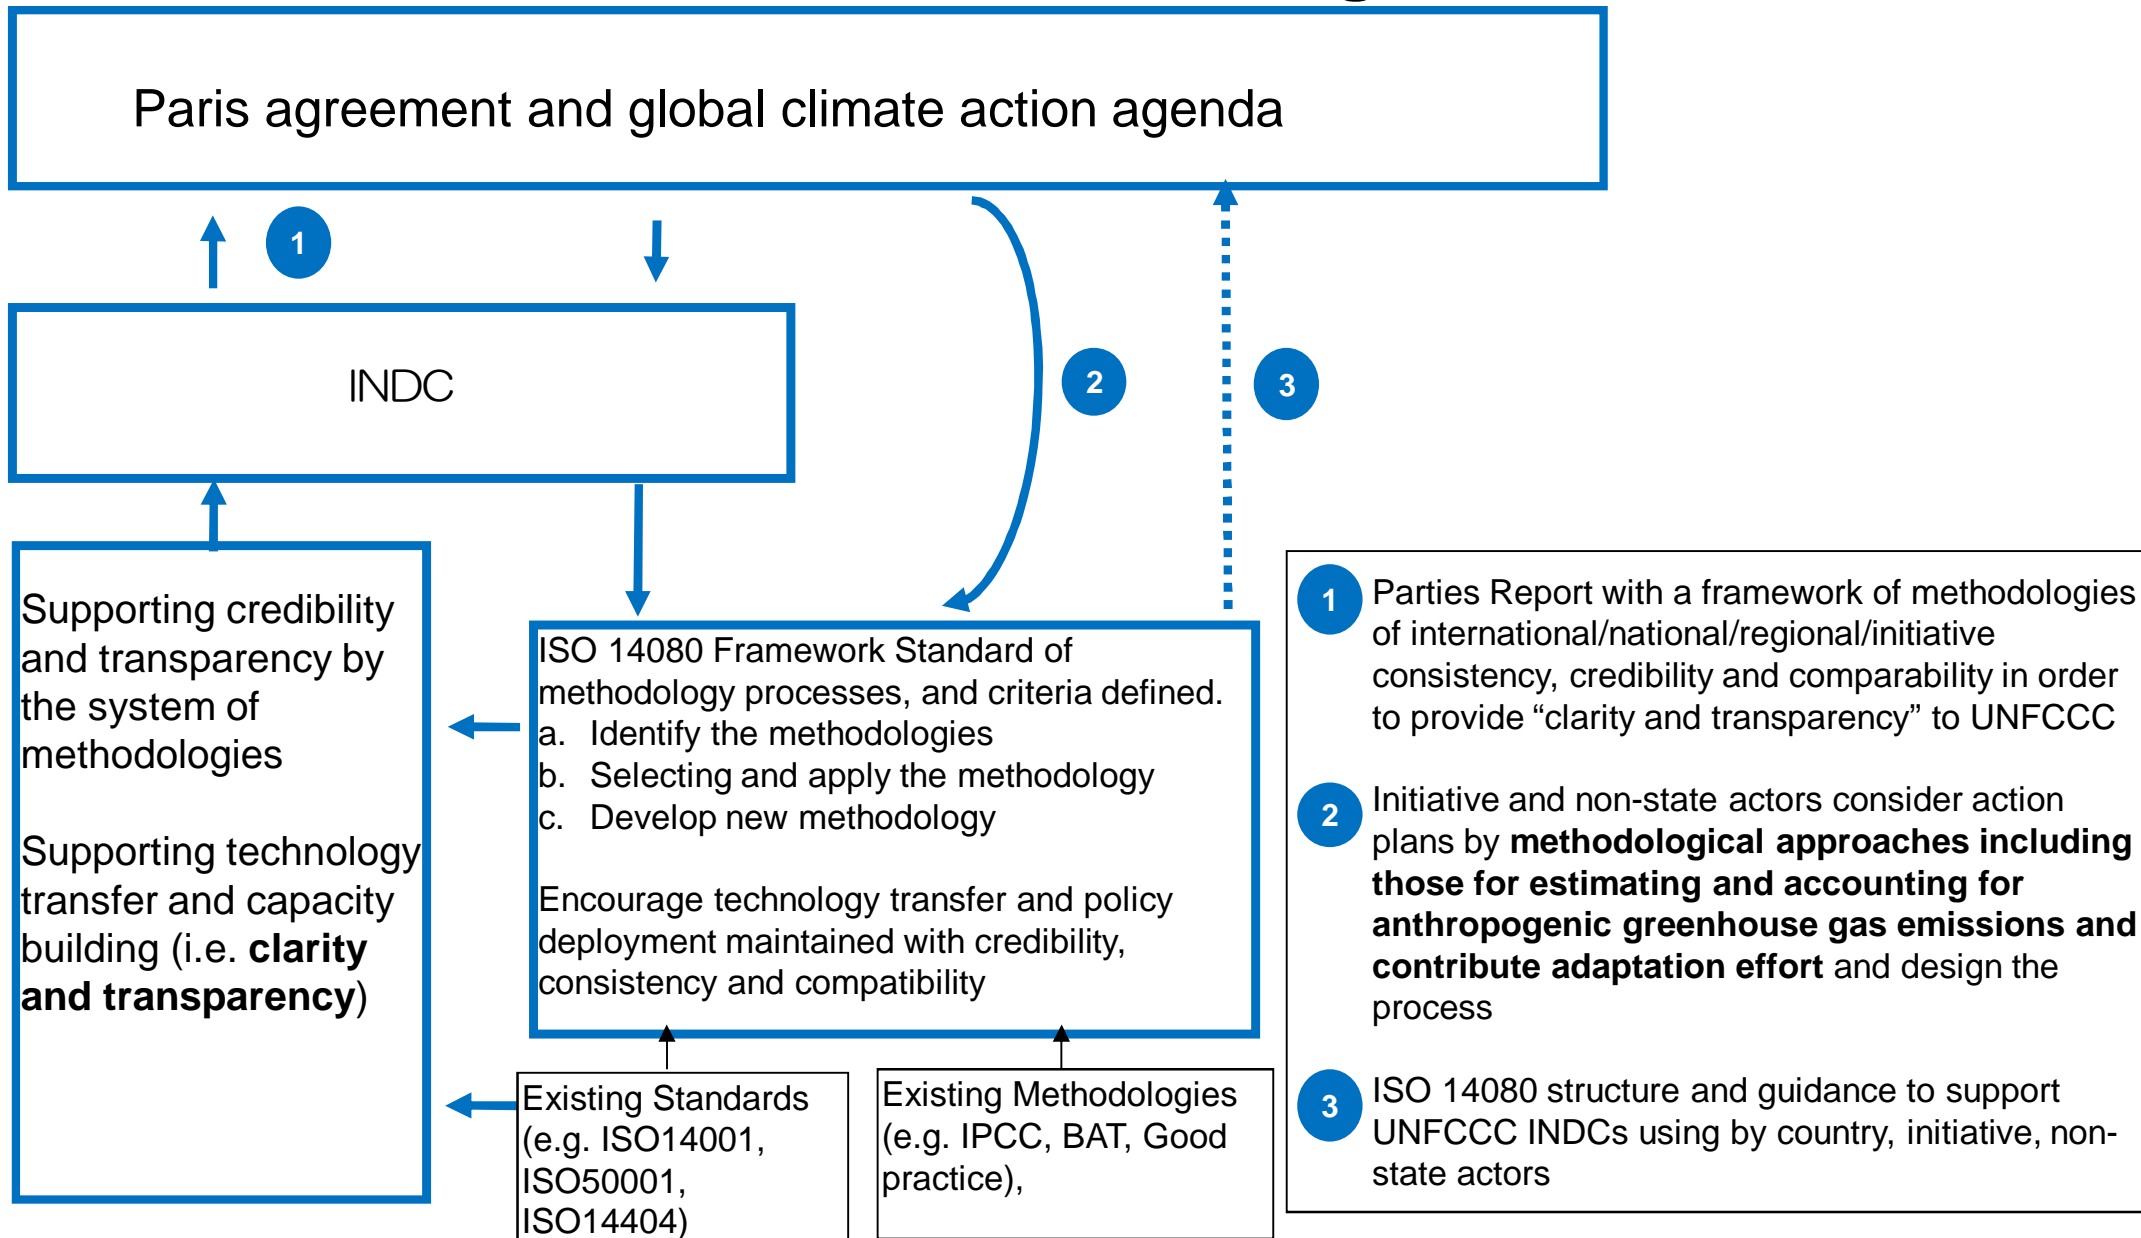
Paris agreement and global climate action agenda

1

INDC

2

3

Supporting credibility and transparency by the system of methodologies

Supporting technology transfer and capacity building (i.e. **clarity and transparency**)

ISO 14080 Framework Standard of methodology processes, and criteria defined.
a. Identify the methodologies
b. Selecting and apply the methodology
c. Develop new methodology

Encourage technology transfer and policy deployment maintained with credibility, consistency and compatibility

Existing Standards (e.g. ISO14001, ISO50001, ISO14404)

Existing Methodologies (e.g. IPCC, BAT, Good practice),

1 Parties Report with a framework of methodologies of international/national/regional/initiative consistency, credibility and comparability in order to provide “clarity and transparency” to UNFCCC

2 Initiative and non-state actors consider action plans by **methodological approaches including those for estimating and accounting for anthropogenic greenhouse gas emissions and contribute adaptation effort** and design the process

3 ISO 14080 structure and guidance to support UNFCCC INDCs using by country, initiative, non-state actors